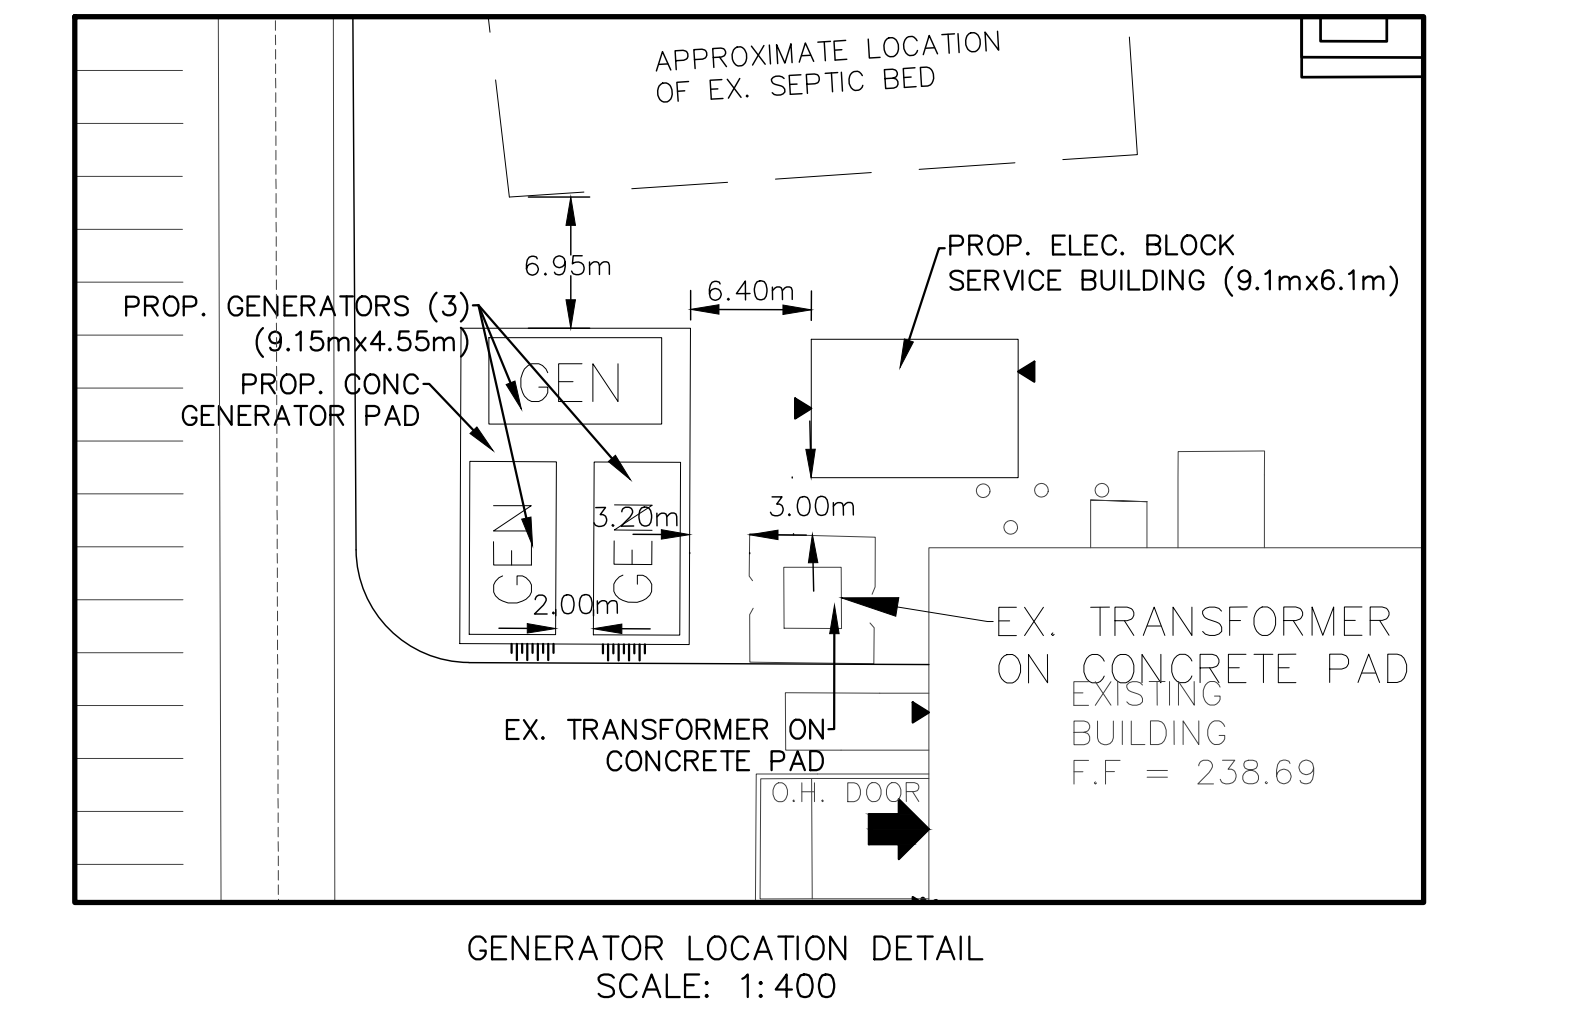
APPROXIMATE LOCATION OF EX. SEPTIC BED

6.95m

6.40m

PROP. ELEC. BLOCK SERVICE BUILDING (9.1mx6.1m)

PROP. GENERATORS (3) (9.15mx4.55m)

PROP. CONC GENERATOR PAD

GEN

GEN

GEN

3.20m

3.00m

2.00m

EX. TRANSFORMER ON CONCRETE PAD

EXISTING BUILDING F.F = 238.69

EX. TRANSFORMER ON CONCRETE PAD

O.H. DOOR

GENERATOR LOCATION DETAIL
SCALE: 1:400